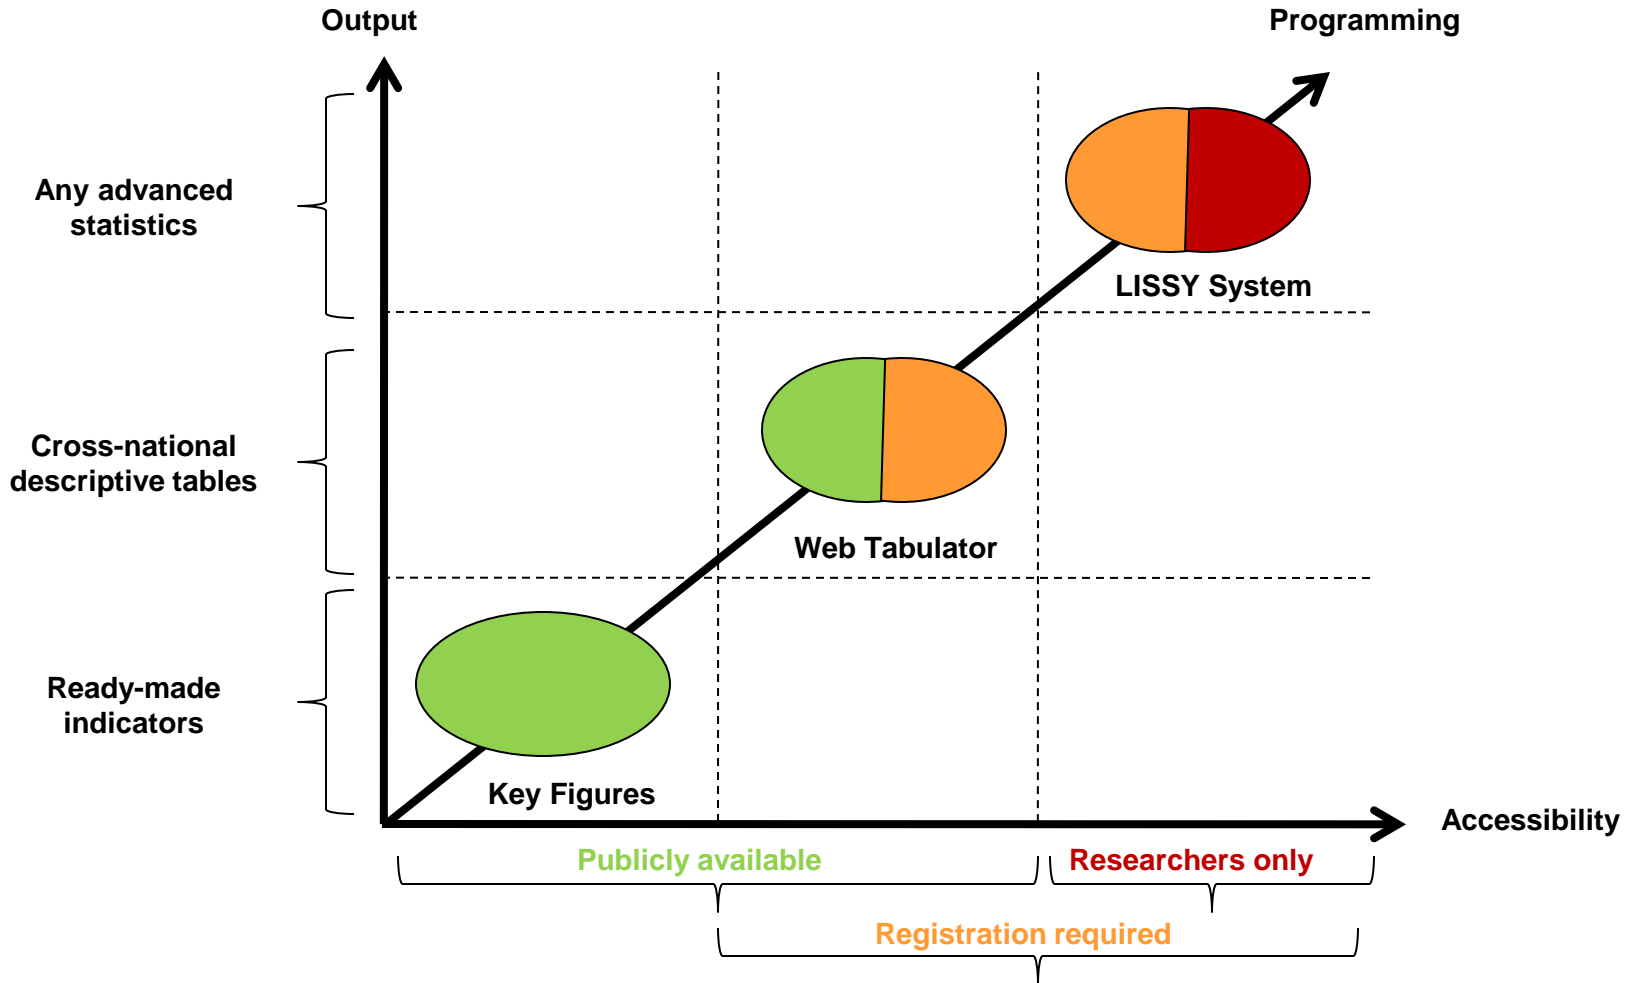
Output

Programming

Any advanced statistics

Cross-national descriptive tables

Ready-made indicators

LISSY System

Web Tabulator

Key Figures

Accessibility

Publicly available

Researchers only

Registration required